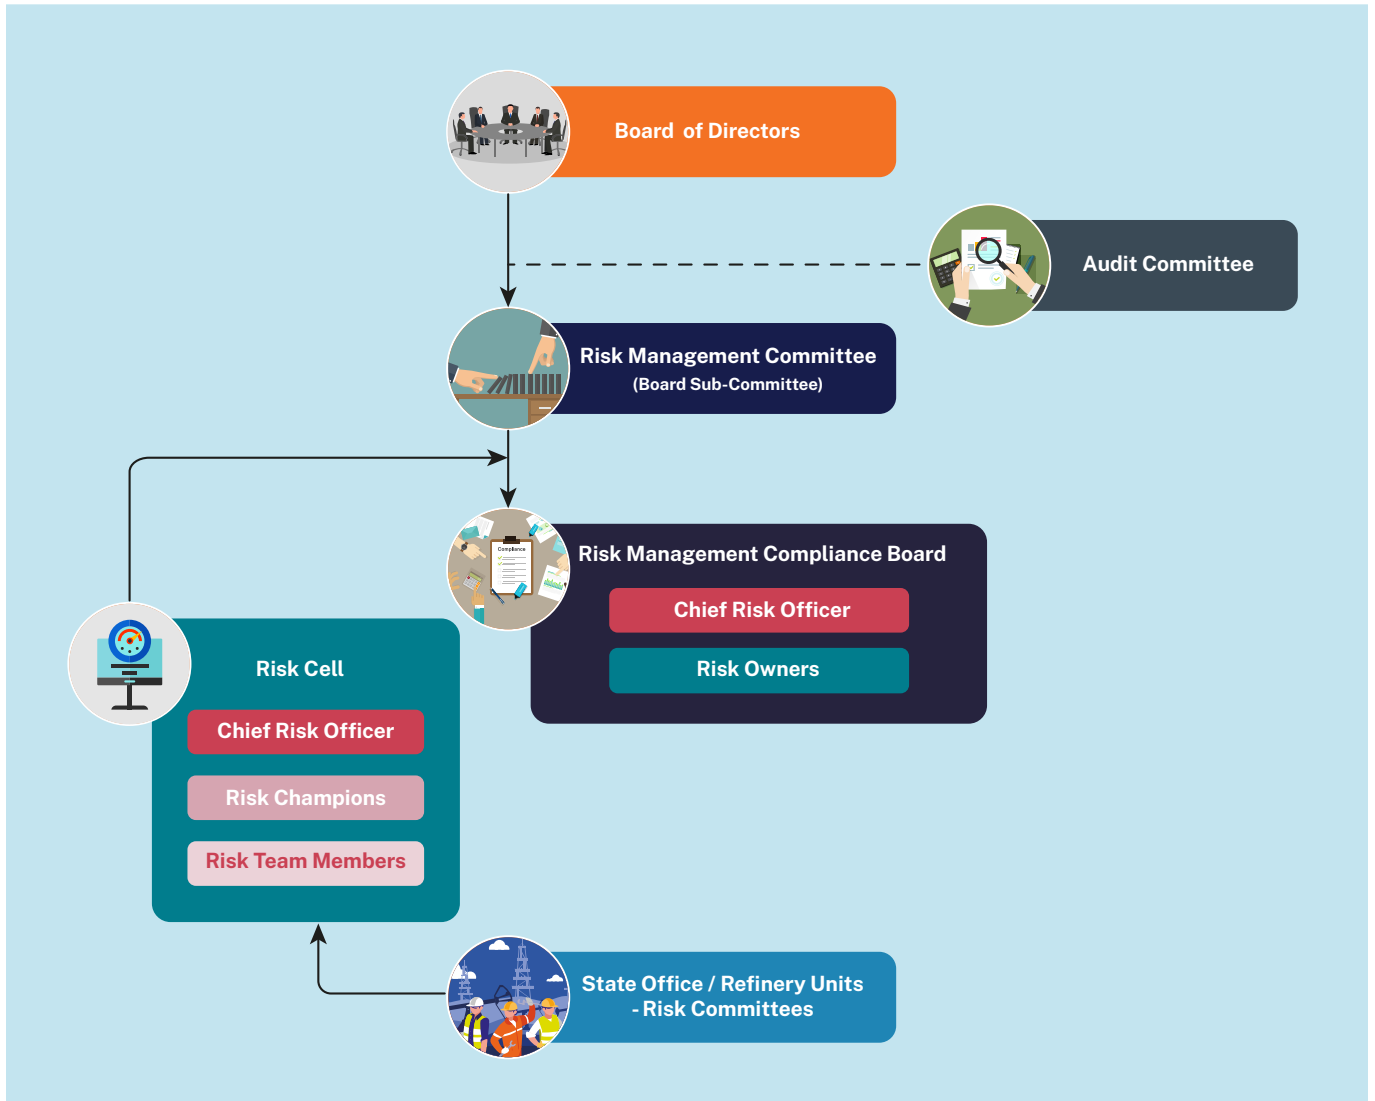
Board of Directors

Audit Committee

Risk Management Committee
(Board Sub-Committee)

Compliance

Risk Management Compliance Board

Chief Risk Officer

Risk Owners

Risk Cell

Chief Risk Officer

Risk Champions

Risk Team Members

State Office / Refinery Units
- Risk Committees